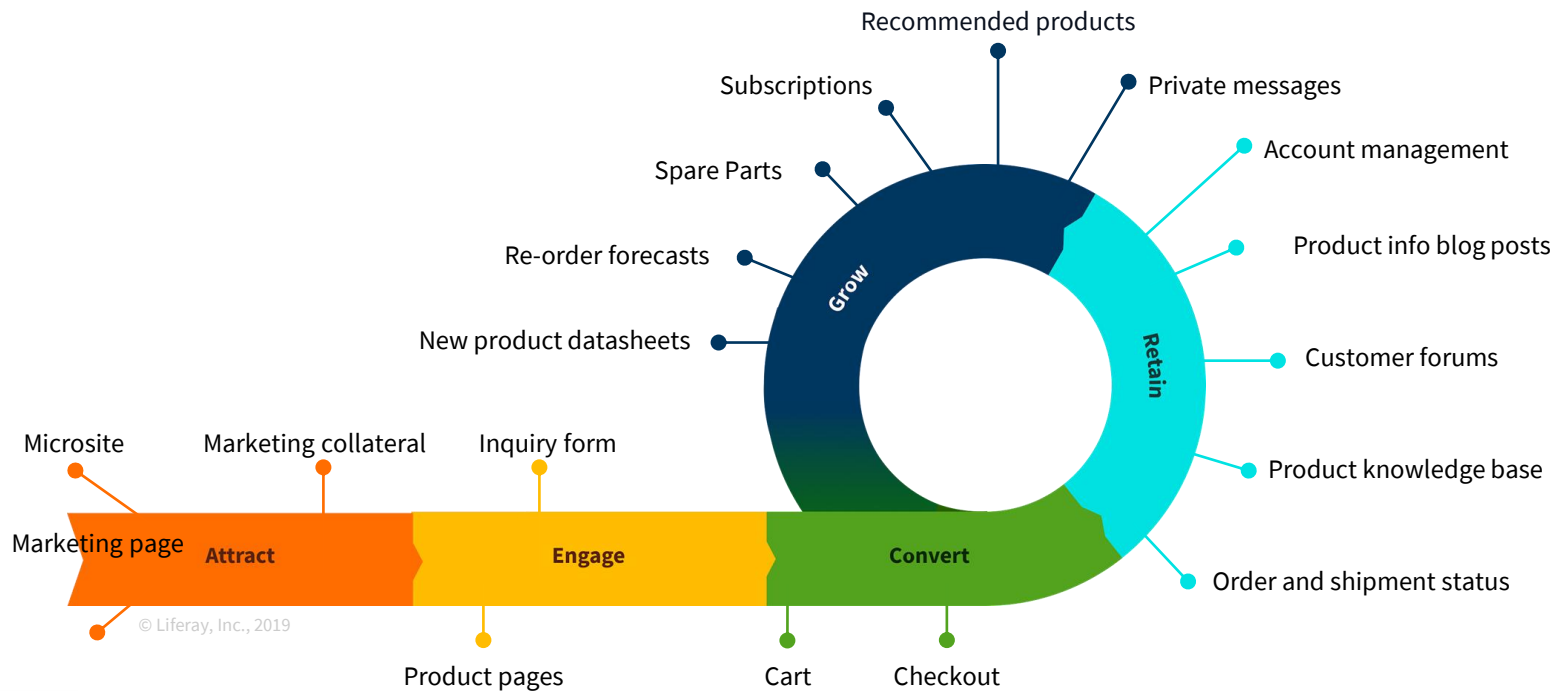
Recommended products
Subscriptions
Private messages
Spare Parts
Account management
Re-order forecasts
Product info blog posts
Grow
New product datasheets
Retain
Customer forums
Microsite
Marketing collateral
Inquiry form
Product knowledge base
Marketing page
Attract
Engage
Convert
Order and shipment status
© Liferay, Inc., 2019
Product pages
Cart
Checkout